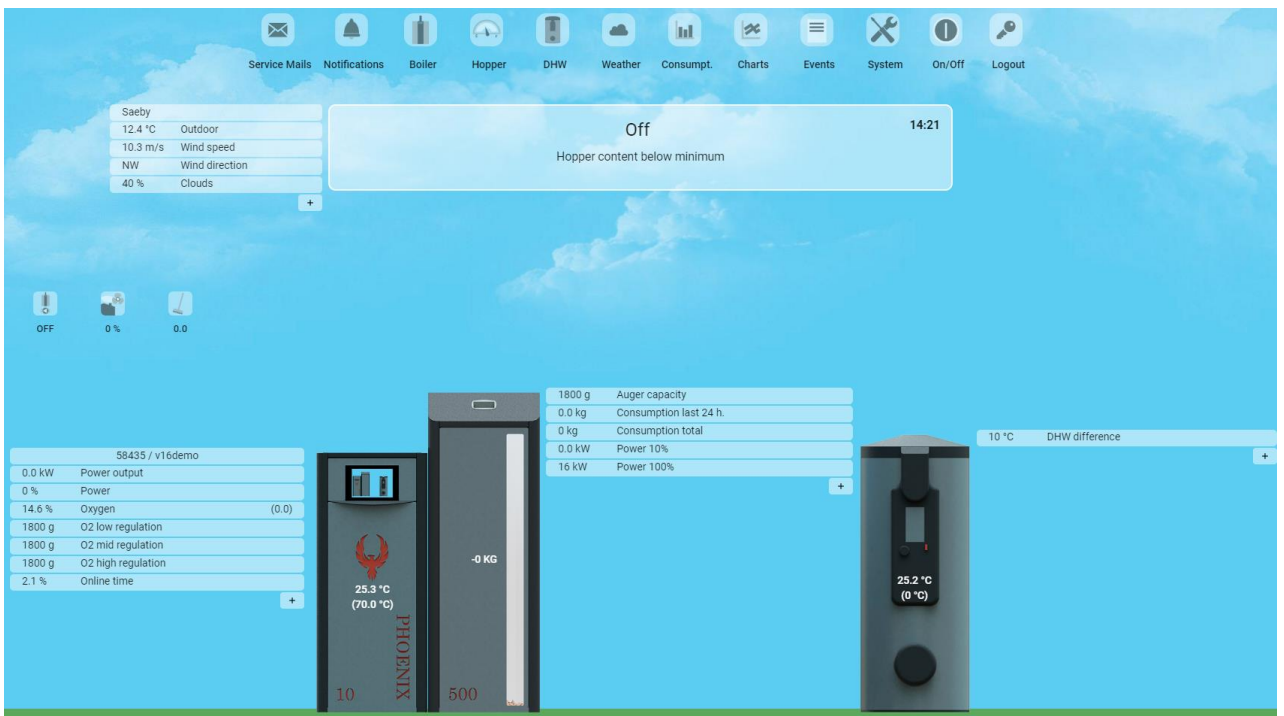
Service Mails Notifications Boiler Hopper DHW Weather Consumpt. Charts Events System On/Off Logout

| Saeby | |
|---|---|
| 12.4 °C | Outdoor |
| 10.3 m/s | Wind speed |
| NW | Wind direction |
| 40 % | Clouds |

+

Off

14:21

Hopper content below minimum

OFF 0 % 0.0

| 58435 / v16demo | | |
|---|---|---|
| 0.0 kW | Power output | |
| 0 % | Power | |
| 14.6 % | Oxygen | (0.0) |
| 1800 g | O2 low regulation | |
| 1800 g | O2 mid regulation | |
| 1800 g | O2 high regulation | |
| 2.1 % | Online time | |

+

25.3 °C
(70.0 °C)

PHOENIX

10

-0 KG

500

| 1800 g | Auger capacity |
|---|---|
| 0.0 kg | Consumption last 24 h. |
| 0 kg | Consumption total |
| 0.0 kW | Power 10% |
| 16 kW | Power 100% |

+

25.2 °C
(0 °C)

| 10 °C | DHW difference |
|---|---|

+